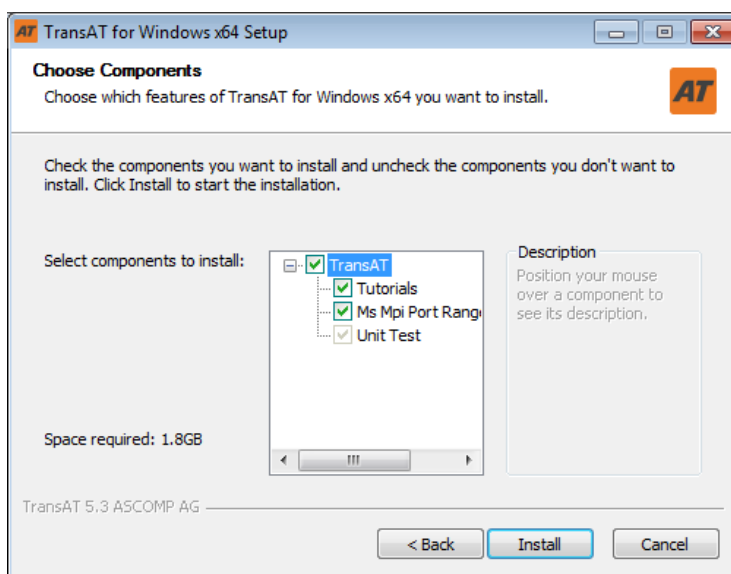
AT TransAT for Windows x64 Setup

Choose Components
Choose which features of TransAT for Windows x64 you want to install.

AT

Check the components you want to install and uncheck the components you don't want to install. Click Install to start the installation.

Select components to install:

TransAT
Tutorials
Ms Mpi Port Rang
Unit Test

Description
Position your mouse over a component to see its description.

Space required: 1.8GB

TransAT 5.3 ASCOMP AG

< Back
Install
Cancel